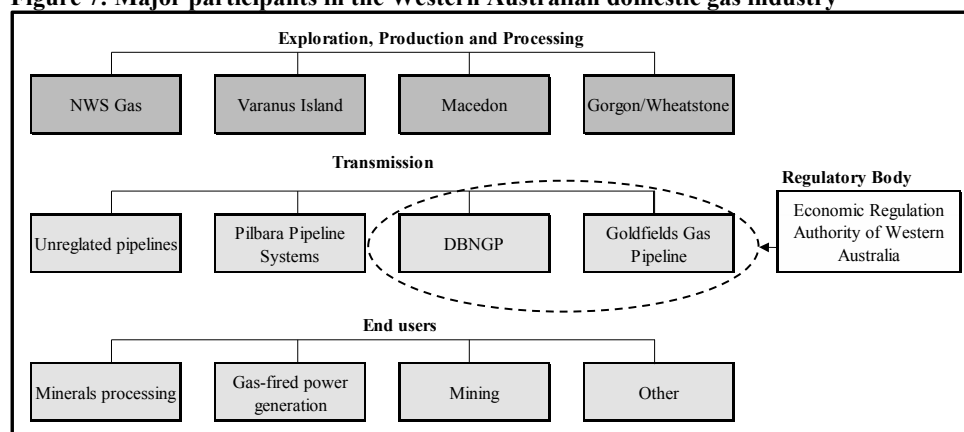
Figure 7: Major participants in the Western Australian domestic gas industry

Exploration, Production and Processing

NWS Gas

Varanus Island

Macedon

Gorgon/Wheatstone

Transmission

Regulatory Body

Unreglated pipelines

Pilbara Pipeline Systems

DBNGP

Goldfields Gas Pipeline

Economic Regulation Authority of Western Australia

End users

Minerals processing

Gas-fired power generation

Mining

Other